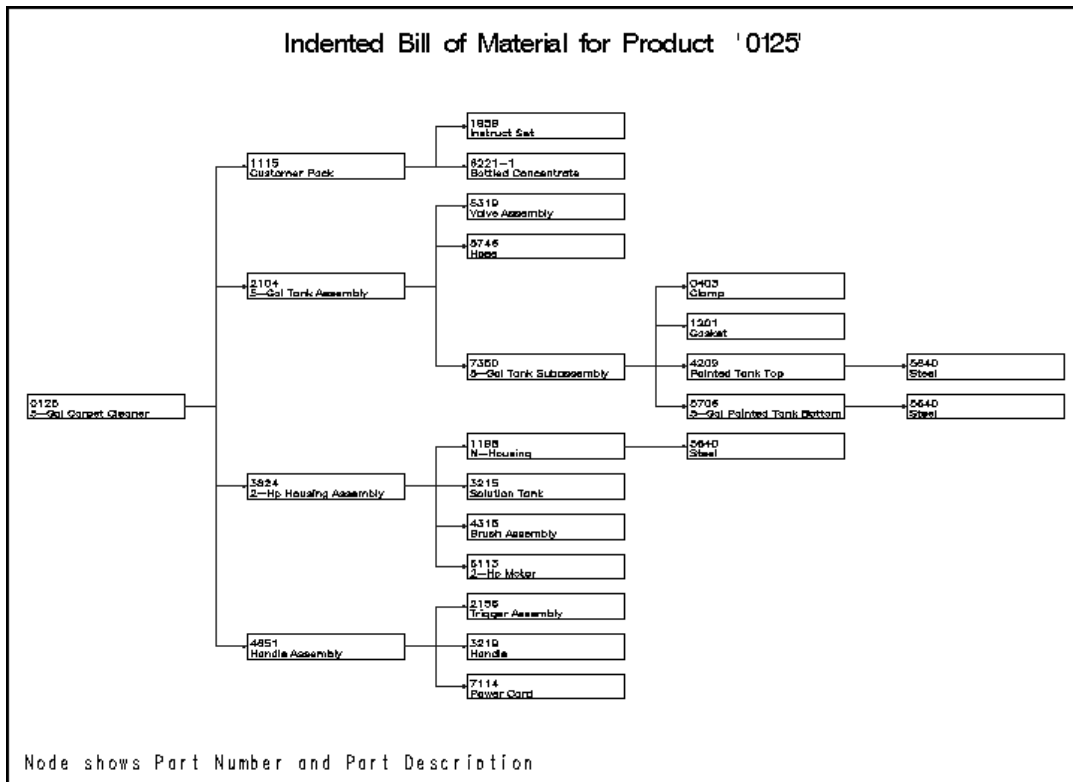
Indented Bill of Material for Product '0125'

0125
5—Gal Carpet Cleaner

1115
Customer Pack

1858
Instruct Set

6221—1
Bottled Concentrate

2104
5—Gal Tank Assembly

5319
Valve Assembly

5746
Hose

7350
5—Gal Tank Subassembly

0403
Clamp

1201
Gasket

4209
Painted Tank Top

5640
Steel

5706
5—Gal Painted Tank Bottom

5640
Steel

3824
2—Hp Housing Assembly

1188
N—Housing

5640
Steel

3215
Solution Tank

4315
Brush Assembly

5113
2—Hp Motor

4851
Handle Assembly

2156
Trigger Assembly

3219
Handle

7114
Power Cord

Node shows Part Number and Part Description